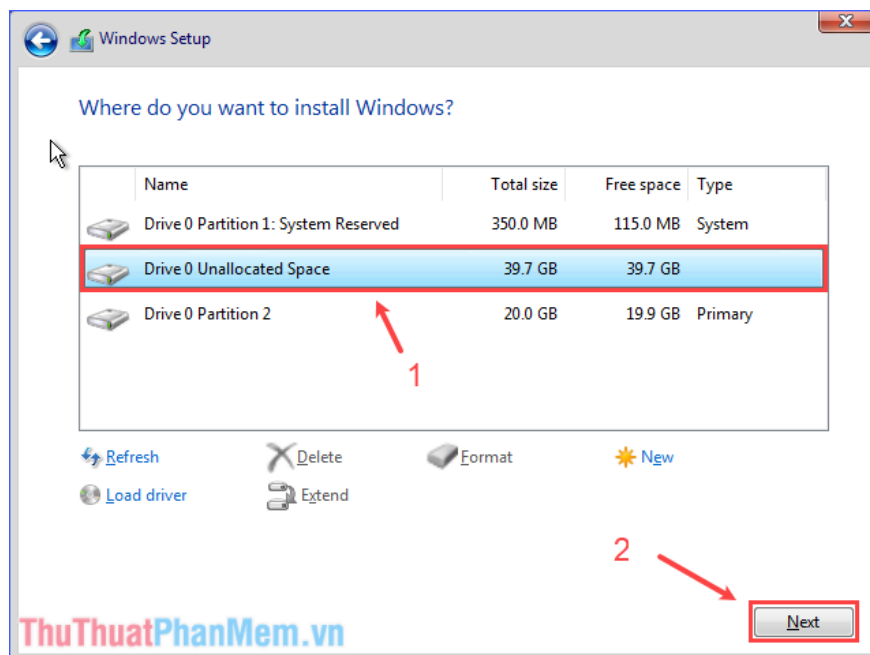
Windows Setup

Where do you want to install Windows?

| | Name | Total size | Free space | Type |
|---|---|---|---|---|
| | Drive 0 Partition 1: System Reserved | 350.0 MB | 115.0 MB | System |
| | Drive 0 Unallocated Space | 39.7 GB | 39.7 GB | |
| | Drive 0 Partition 2 | 20.0 GB | 19.9 GB | Primary |

1

Refresh
Delete
Format
New
Load driver
Extend

2

Next

ThuThuatPhanMem.vn